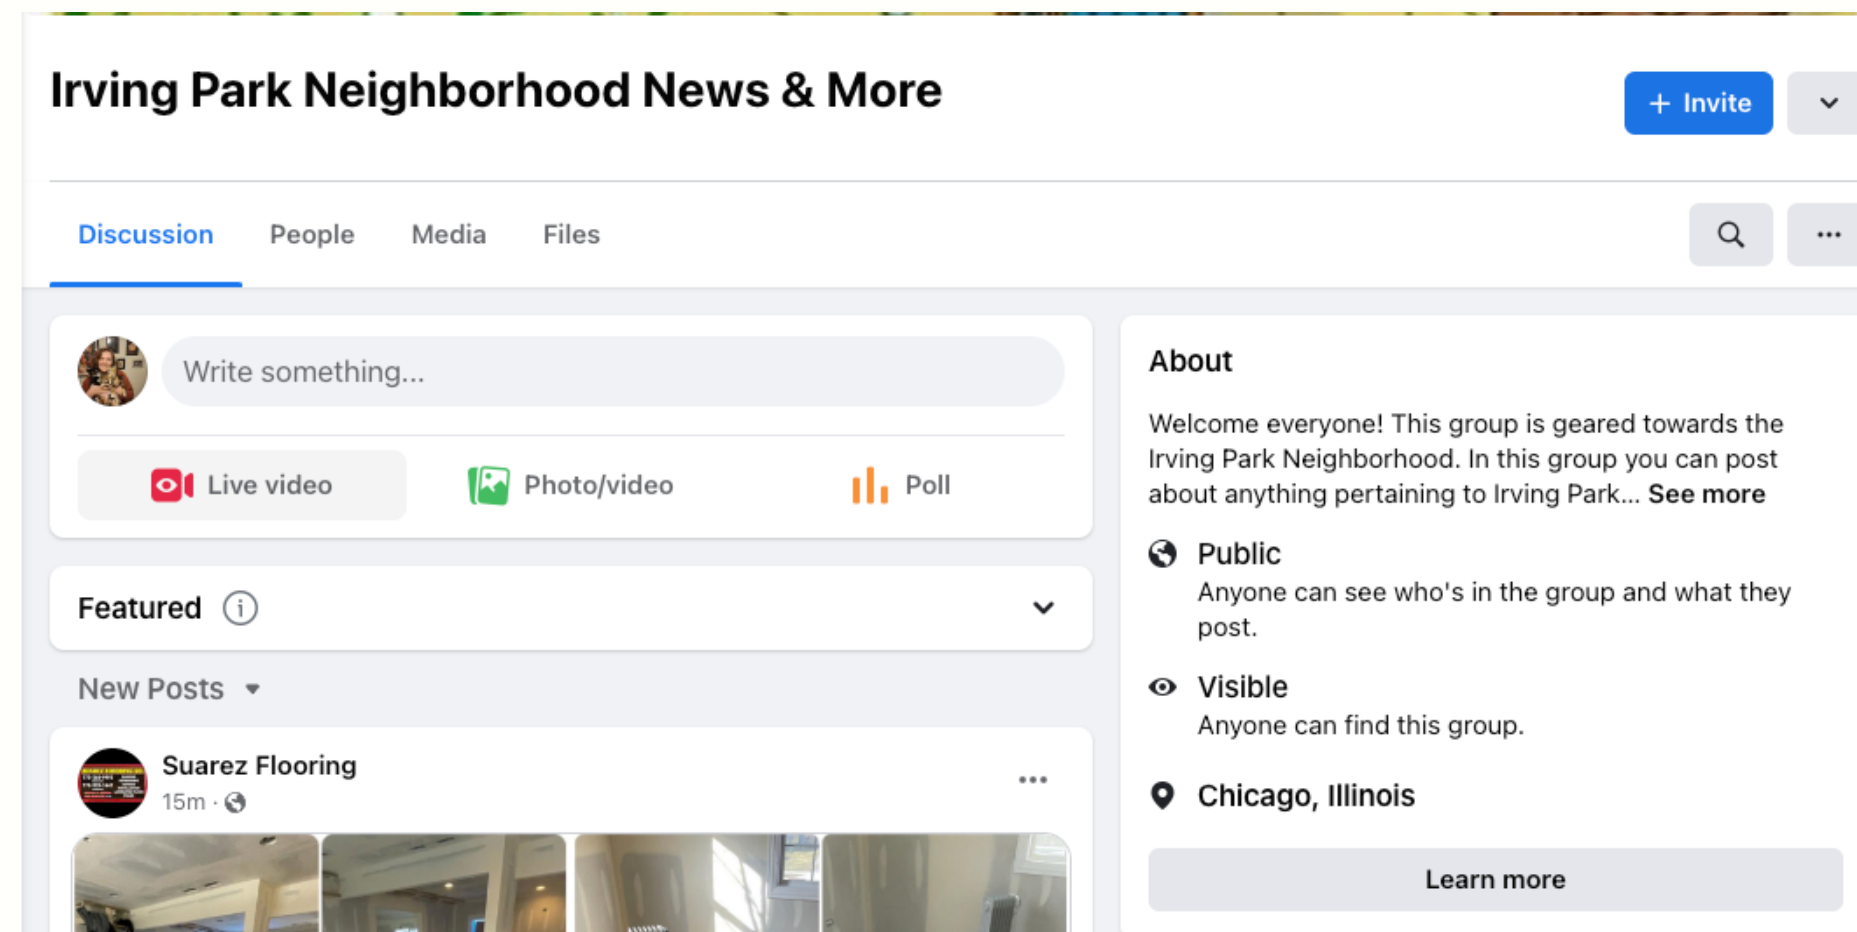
Irving Park Neighborhood News & More

+ Invite

Discussion People Media Files

Write something...

Live video Photo/video Poll

Featured

New Posts

Suarez Flooring
15m ·

About

Welcome everyone! This group is geared towards the Irving Park Neighborhood. In this group you can post about anything pertaining to Irving Park... See more

Public
Anyone can see who's in the group and what they post.

Visible
Anyone can find this group.

Chicago, Illinois

Learn more